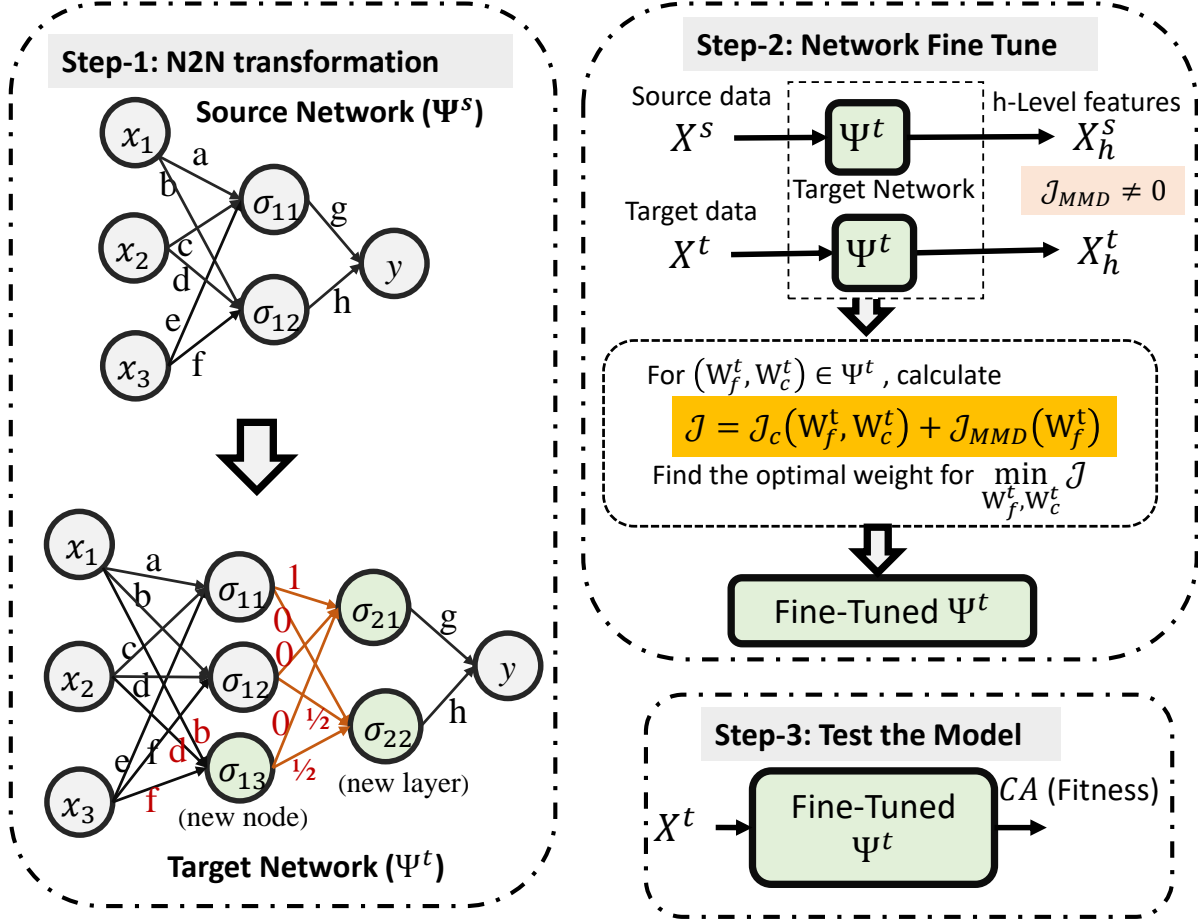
Step-1: N2N transformation

Source Network ($\Psi^s$)

$x_1$ a b $\sigma_{11}$ g
$x_2$ c d $y$
$\sigma_{12}$ h
$x_3$ e f

$x_1$ a b $\sigma_{11}$ 1 $\sigma_{21}$ g
0
$x_2$ c d $\sigma_{12}$ 0 $y$
e f d b 0 ½ $\sigma_{22}$ h
$x_3$ f $\sigma_{13}$ ½
(new node) (new layer)

Target Network ($\Psi^t$)

Step-2: Network Fine Tune

Source data $X^s$ $\Psi^t$ h-Level features $X_h^s$
Target Network $\mathcal{J}_{MMD} \neq 0$
Target data $X^t$ $\Psi^t$ $X_h^t$

For $(W_f^t, W_c^t) \in \Psi^t$ , calculate
$\mathcal{J} = \mathcal{J}_c(W_f^t, W_c^t) + \mathcal{J}_{MMD}(W_f^t)$
Find the optimal weight for $\min_{W_f^t, W_c^t} \mathcal{J}$

Fine-Tuned $\Psi^t$

Step-3: Test the Model

$X^t$ Fine-Tuned $\Psi^t$ $CA$ (Fitness)